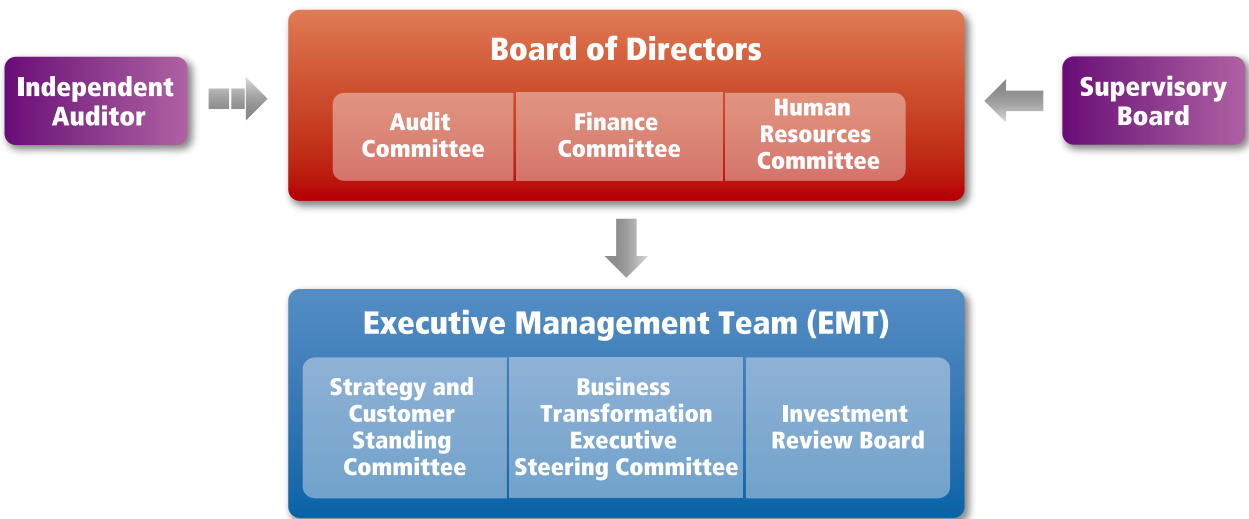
Independent Auditor

Board of Directors

Audit Committee

Finance Committee

Human Resources Committee

Supervisory Board

Executive Management Team (EMT)

Strategy and Customer Standing Committee

Business Transformation Executive Steering Committee

Investment Review Board